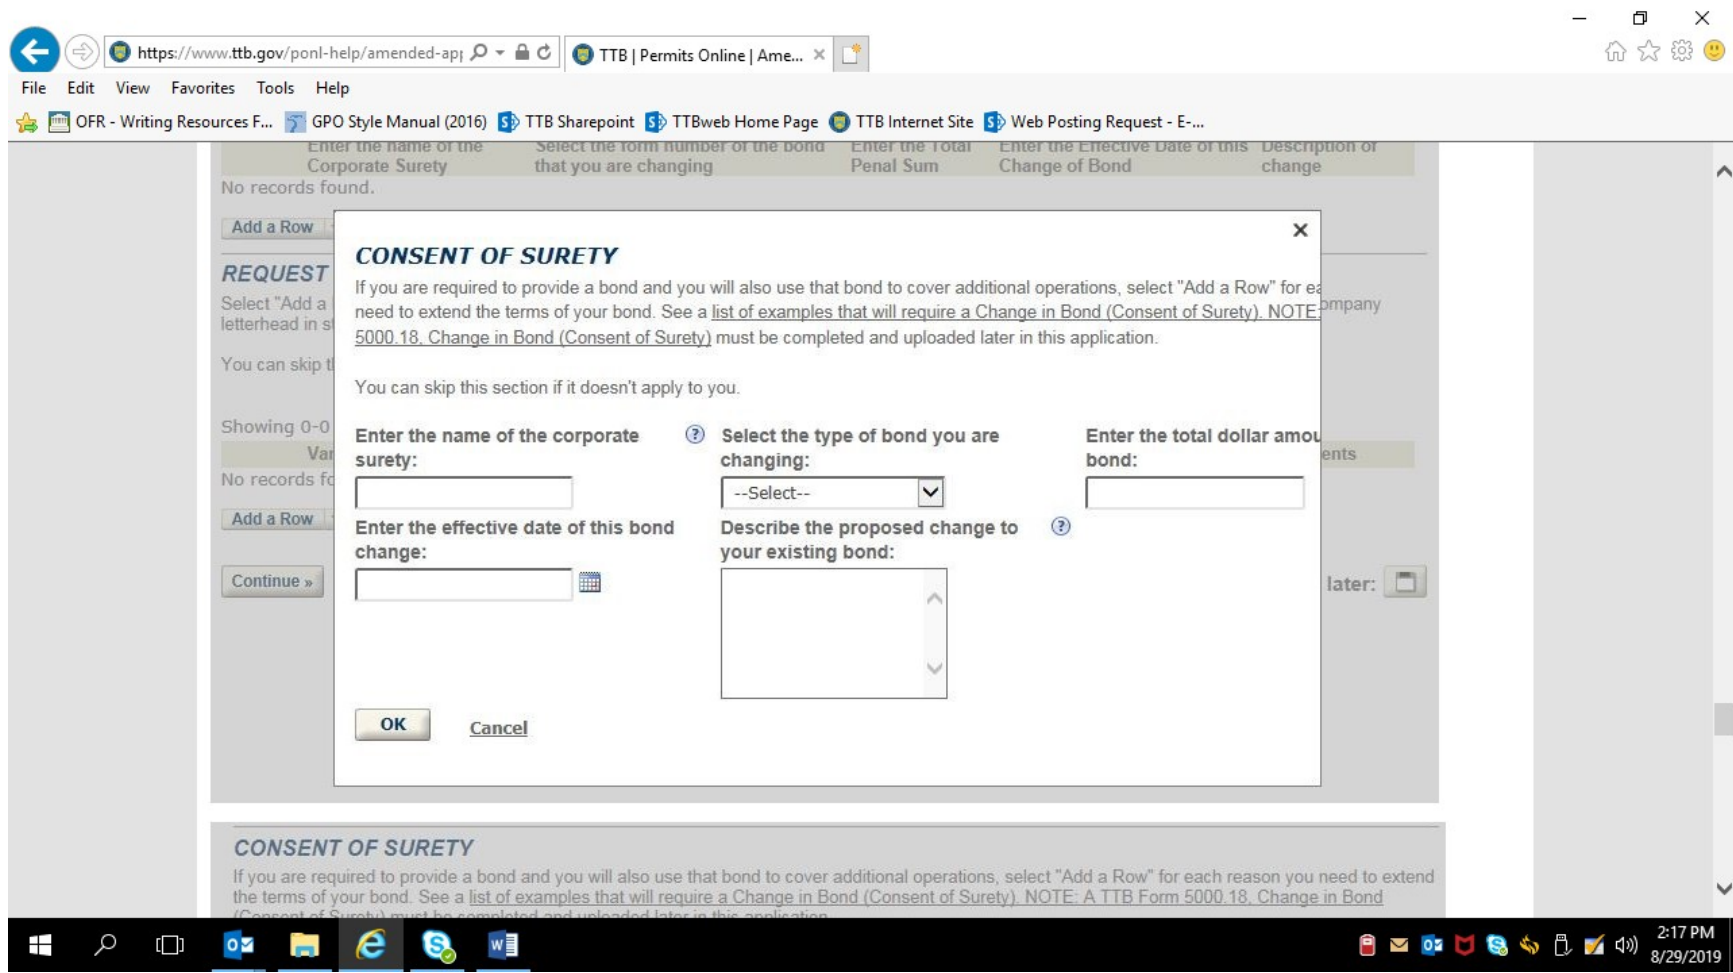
https://www.ttb.gov/ponl-help/amended-ap

TTB | Permits Online | Ame... ×

File Edit View Favorites Tools Help

OFR - Writing Resources F... GPO Style Manual (2016) TTB Sharepoint TTBweb Home Page TTB Internet Site Web Posting Request - E-...

Enter the name of the Corporate Surety | Select the form number of the bond that you are changing | Enter the Total Penal Sum | Enter the Effective Date of this Change of Bond | Description of change

No records found.

Add a Row

REQUEST

Select "Add a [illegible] letterhead in s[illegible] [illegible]ompany

You can skip t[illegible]

Showing 0-0

Va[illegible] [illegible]ents

No records fo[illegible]

Add a Row

Continue »

later:

×

CONSENT OF SURETY

If you are required to provide a bond and you will also use that bond to cover additional operations, select "Add a Row" for e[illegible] need to extend the terms of your bond. See a list of examples that will require a Change in Bond (Consent of Surety). NOTE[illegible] 5000.18, Change in Bond (Consent of Surety) must be completed and uploaded later in this application.

You can skip this section if it doesn't apply to you.

Enter the name of the corporate surety:

Select the type of bond you are changing:

--Select--

Enter the total dollar amou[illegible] bond:

Enter the effective date of this bond change:

Describe the proposed change to your existing bond:

OK

Cancel

CONSENT OF SURETY

If you are required to provide a bond and you will also use that bond to cover additional operations, select "Add a Row" for each reason you need to extend the terms of your bond. See a list of examples that will require a Change in Bond (Consent of Surety). NOTE: A TTB Form 5000.18, Change in Bond (Consent of Surety) must be completed and uploaded later in this application.

2:17 PM
8/29/2019